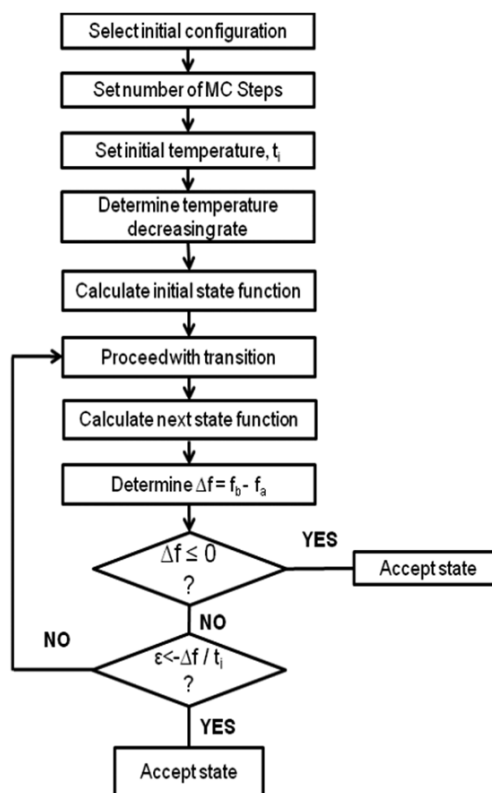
Select initial configuration

Set number of MC Steps

Set initial temperature, $t_i$

Determine temperature decreasing rate

Calculate initial state function

Proceed with transition

Calculate next state function

Determine $\Delta f = f_b - f_a$

$\Delta f \leq 0$ ?

YES

Accept state

NO

NO

$\varepsilon < -\Delta f / t_i$ ?

YES

Accept state